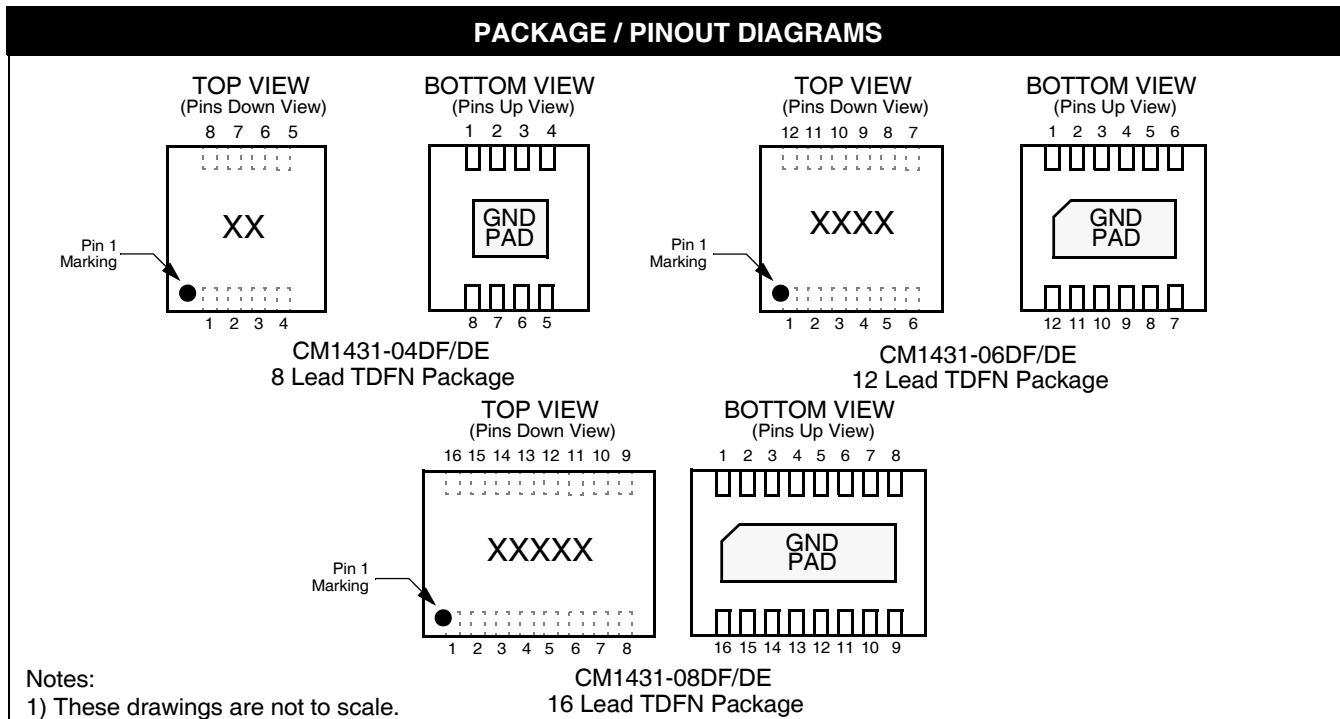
PACKAGE / PINOUT DIAGRAMS

TOP VIEW
(Pins Down View)
8 7 6 5
XX
Pin 1 Marking
1 2 3 4

BOTTOM VIEW
(Pins Up View)
1 2 3 4
GND PAD
8 7 6 5

CM1431-04DF/DE
8 Lead TDFN Package

TOP VIEW
(Pins Down View)
12 11 10 9 8 7
XXXX
Pin 1 Marking
1 2 3 4 5 6

BOTTOM VIEW
(Pins Up View)
1 2 3 4 5 6
GND PAD
12 11 10 9 8 7

CM1431-06DF/DE
12 Lead TDFN Package

TOP VIEW
(Pins Down View)
16 15 14 13 12 11 10 9
XXXXX
Pin 1 Marking
1 2 3 4 5 6 7 8

BOTTOM VIEW
(Pins Up View)
1 2 3 4 5 6 7 8
GND PAD
16 15 14 13 12 11 10 9

CM1431-08DF/DE
16 Lead TDFN Package

Notes:
1) These drawings are not to scale.